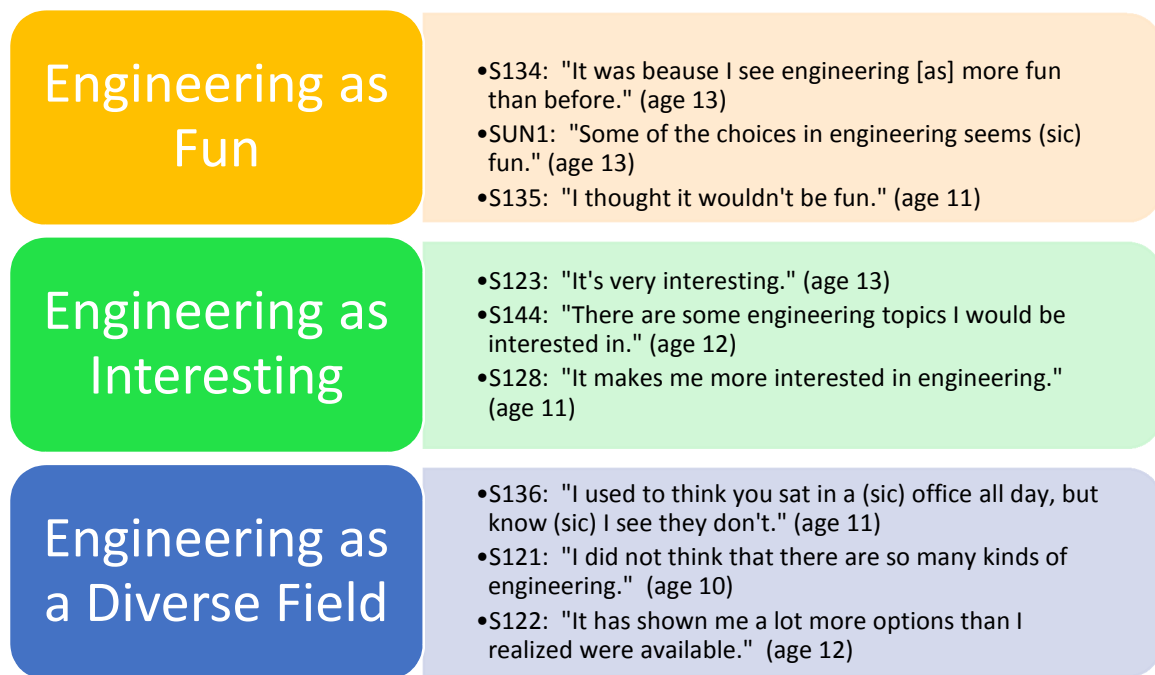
Engineering as Fun

•S134: "It was beause I see engineering [as] more fun than before." (age 13)
•SUN1: "Some of the choices in engineering seems (sic) fun." (age 13)
•S135: "I thought it wouldn't be fun." (age 11)

Engineering as Interesting

•S123: "It's very interesting." (age 13)
•S144: "There are some engineering topics I would be interested in." (age 12)
•S128: "It makes me more interested in engineering." (age 11)

Engineering as a Diverse Field

•S136: "I used to think you sat in a (sic) office all day, but know (sic) I see they don't." (age 11)
•S121: "I did not think that there are so many kinds of engineering." (age 10)
•S122: "It has shown me a lot more options than I realized were available." (age 12)